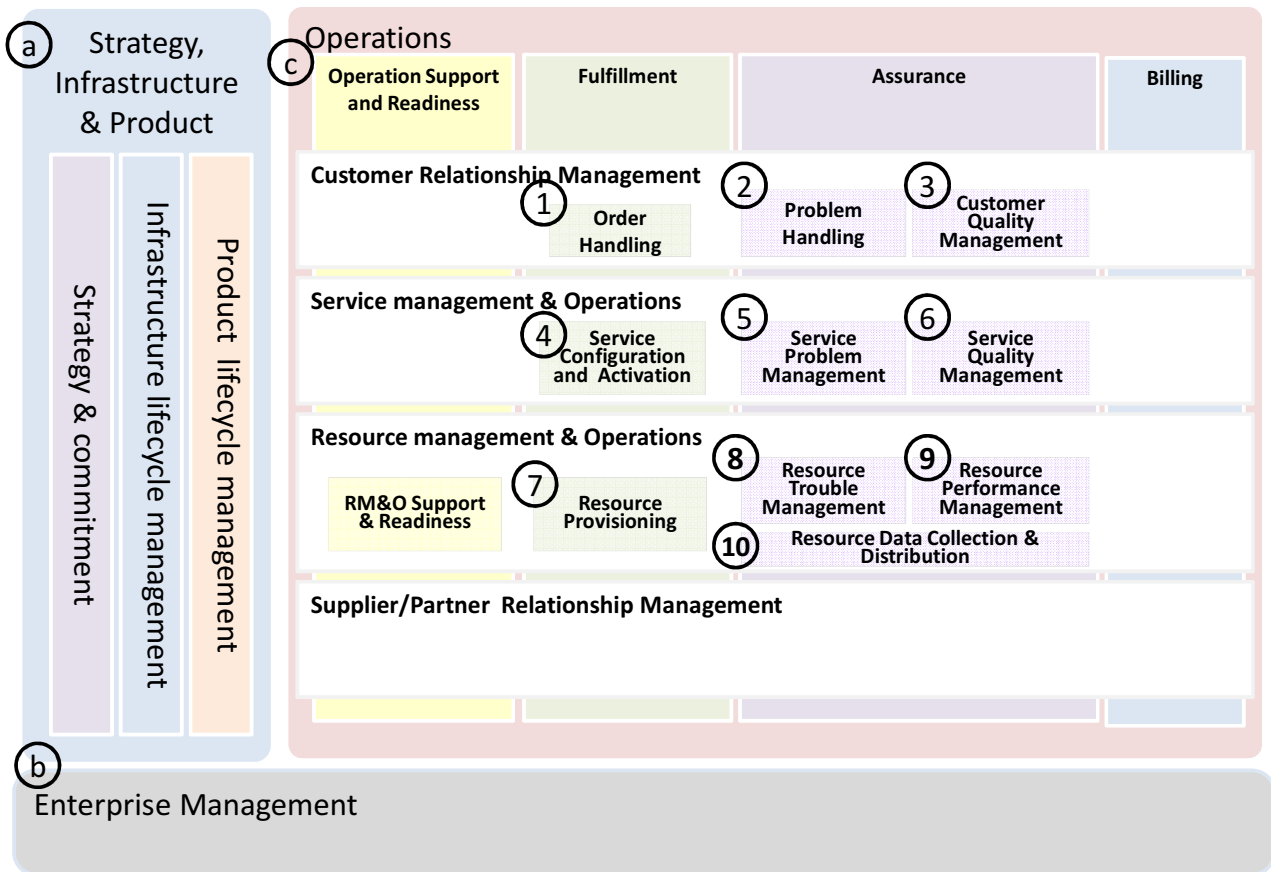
a Strategy, Infrastructure & Product

Strategy & commitment

Infrastructure lifecycle management

Product lifecycle management

Operations

c

Operation Support and Readiness

Fulfillment

Assurance

Billing

Customer Relationship Management

1 Order Handling

2 Problem Handling

3 Customer Quality Management

Service management & Operations

4 Service Configuration and Activation

5 Service Problem Management

6 Service Quality Management

Resource management & Operations

RM&O Support & Readiness

7 Resource Provisioning

8 Resource Trouble Management

9 Resource Performance Management

10 Resource Data Collection & Distribution

Supplier/Partner Relationship Management

b

Enterprise Management